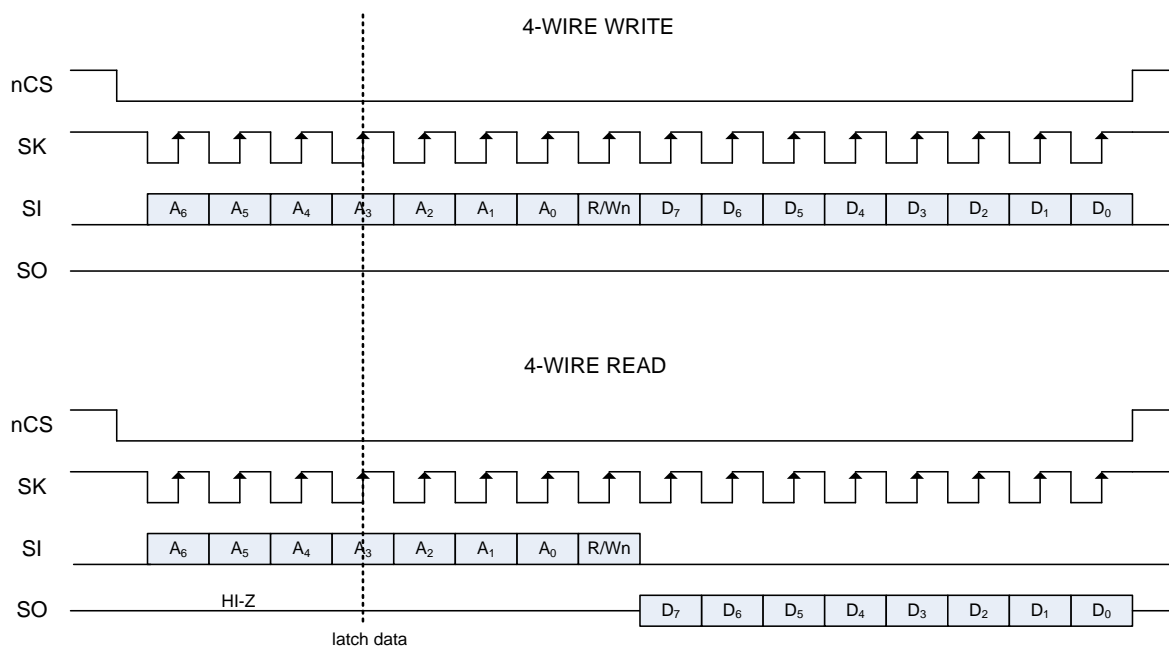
4-WIRE WRITE

nCS

SK

SI

| $A_6$ | $A_5$ | $A_4$ | $A_3$ | $A_2$ | $A_1$ | $A_0$ | R/Wn | $D_7$ | $D_6$ | $D_5$ | $D_4$ | $D_3$ | $D_2$ | $D_1$ | $D_0$ |
|---|---|---|---|---|---|---|---|---|---|---|---|---|---|---|---|

SO

4-WIRE READ

nCS

SK

SI

| $A_6$ | $A_5$ | $A_4$ | $A_3$ | $A_2$ | $A_1$ | $A_0$ | R/Wn |
|---|---|---|---|---|---|---|---|

SO

HI-Z

| $D_7$ | $D_6$ | $D_5$ | $D_4$ | $D_3$ | $D_2$ | $D_1$ | $D_0$ |
|---|---|---|---|---|---|---|---|

latch data